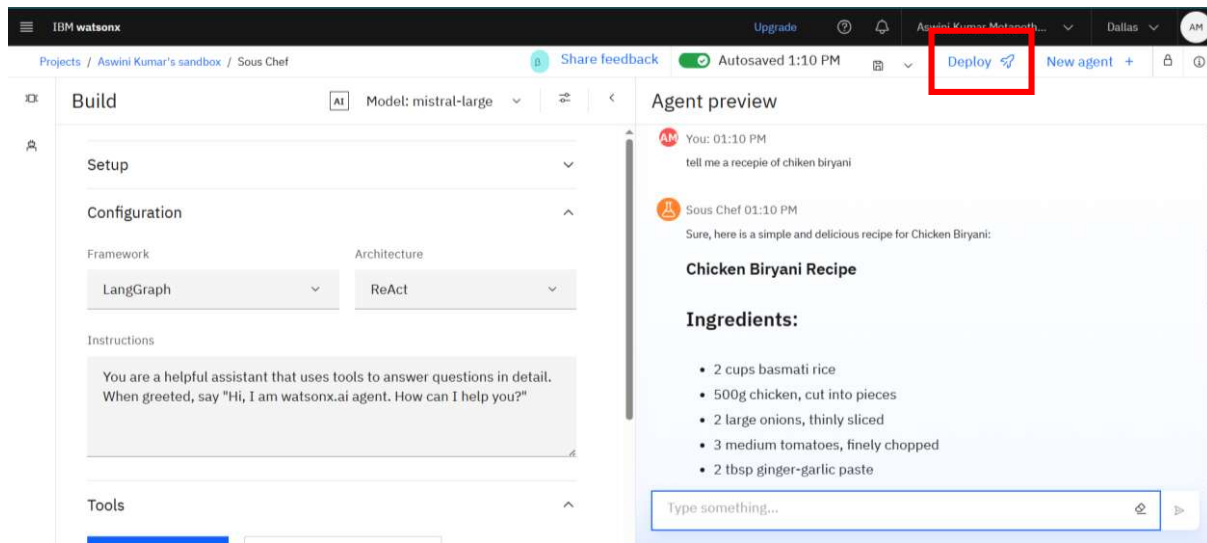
IBM watsonx

Upgrade

Aswini Kumar Motapoth...

Dallas

AM

Projects / Aswini Kumar's sandbox / Sous Chef

Share feedback

Autosaved 1:10 PM

Deploy

New agent +

Build

Model: mistral-large

Setup

Configuration

Framework

LangGraph

Architecture

ReAct

Instructions

You are a helpful assistant that uses tools to answer questions in detail. When greeted, say "Hi, I am watsonx.ai agent. How can I help you?"

Tools

Agent preview

AM You: 01:10 PM

tell me a recepie of chiken biryani

Sous Chef 01:10 PM

Sure, here is a simple and delicious recipe for Chicken Biryani:

Chicken Biryani Recipe

Ingredients:

- 2 cups basmati rice
- 500g chicken, cut into pieces
- 2 large onions, thinly sliced
- 3 medium tomatoes, finely chopped
- 2 tbsp ginger-garlic paste

Type something...